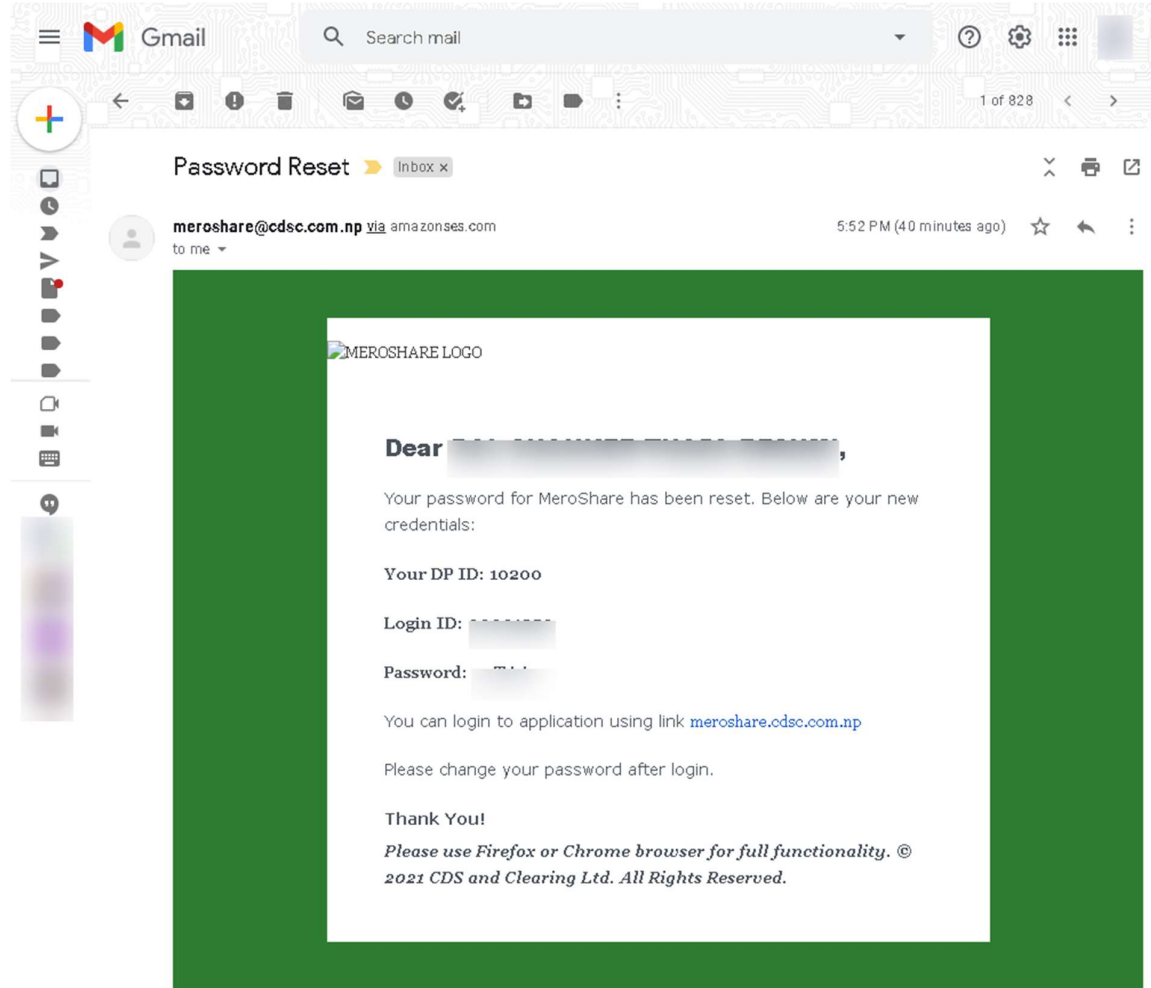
Gmail

Search mail

1 of 828

Password Reset

Inbox ×

meroshare@cdsc.com.np via amazonses.com

to me

5:52 PM (40 minutes ago)

MEROSHARE LOGO

Dear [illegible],

Your password for MeroShare has been reset. Below are your new credentials:

Your DP ID: 10200

Login ID: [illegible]

Password: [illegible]

You can login to application using link meroshare.cdsc.com.np

Please change your password after login.

Thank You!

Please use Firefox or Chrome browser for full functionality. © 2021 CDS and Clearing Ltd. All Rights Reserved.